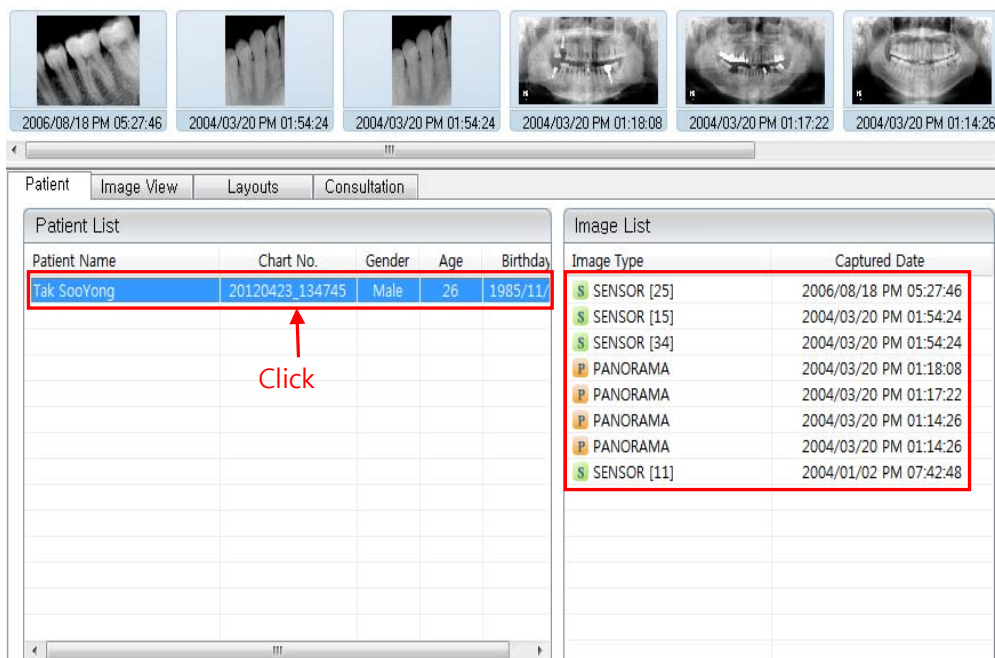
2006/08/18 PM 05:27:46
2004/03/20 PM 01:54:24
2004/03/20 PM 01:54:24
2004/03/20 PM 01:18:08
2004/03/20 PM 01:17:22
2004/03/20 PM 01:14:26

Patient | Image View | Layouts | Consultation

Patient List

| Patient Name | Chart No. | Gender | Age | Birthday |
|---|---|---|---|---|
| Tak SooYong | 20120423_134745 | Male | 26 | 1985/11/ |

Click

Image List

| Image Type | Captured Date |
|---|---|
| S SENSOR [25] | 2006/08/18 PM 05:27:46 |
| S SENSOR [15] | 2004/03/20 PM 01:54:24 |
| S SENSOR [34] | 2004/03/20 PM 01:54:24 |
| P PANORAMA | 2004/03/20 PM 01:18:08 |
| P PANORAMA | 2004/03/20 PM 01:17:22 |
| P PANORAMA | 2004/03/20 PM 01:14:26 |
| P PANORAMA | 2004/03/20 PM 01:14:26 |
| S SENSOR [11] | 2004/01/02 PM 07:42:48 |